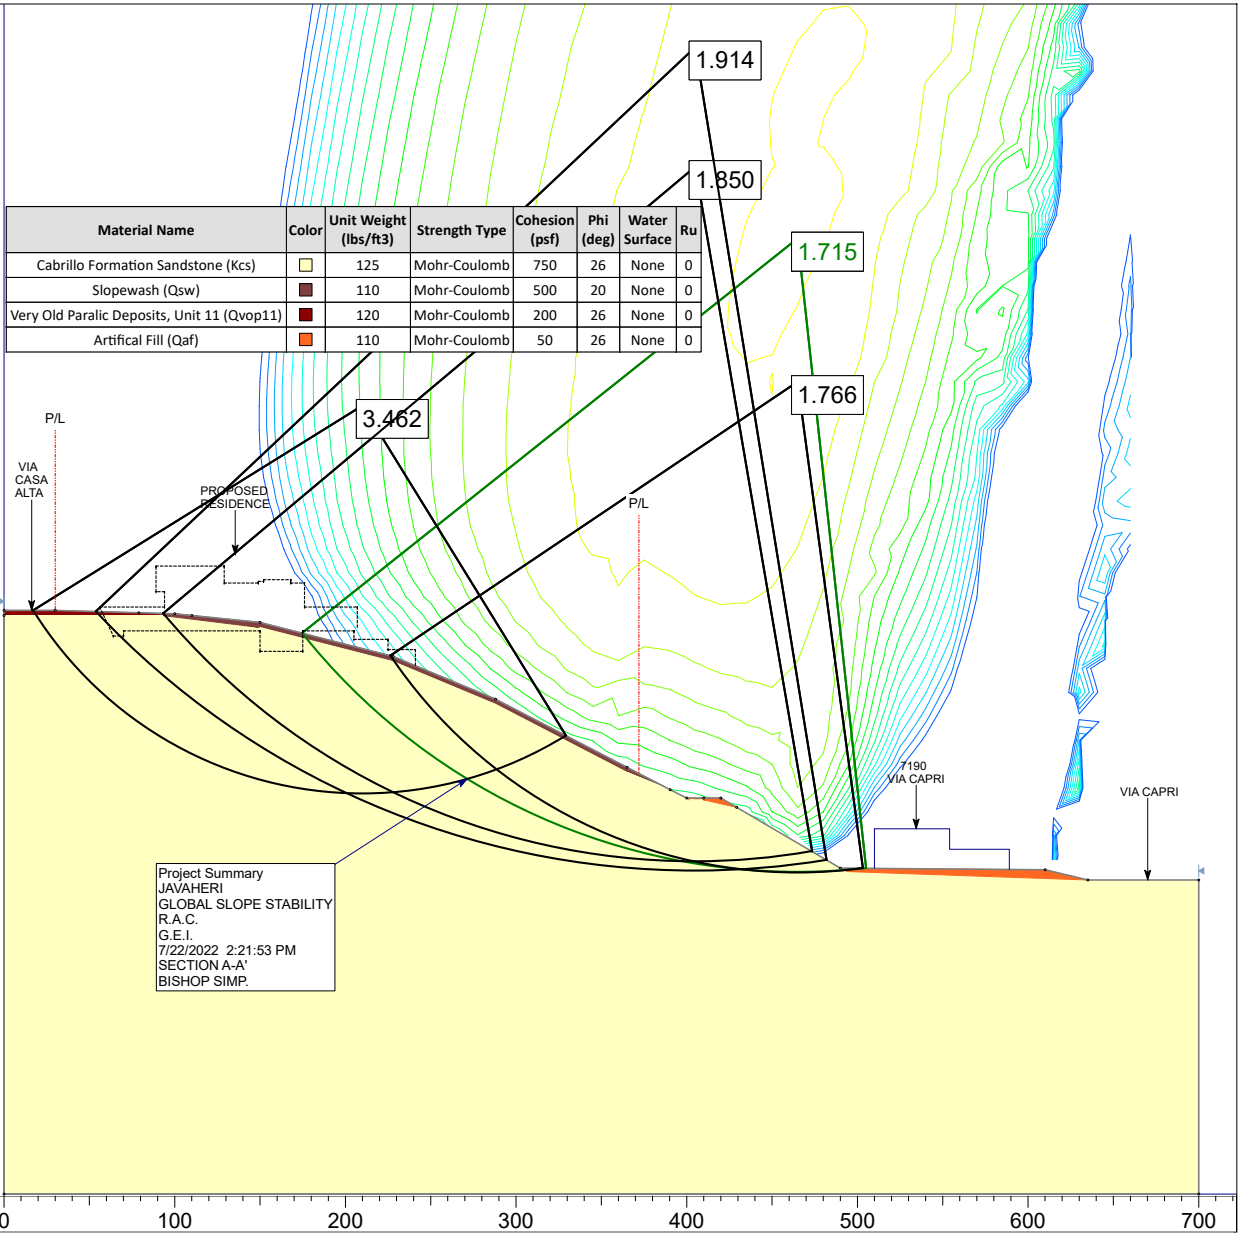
1.914

1.850

1.715

1.766

3.462

| Material Name | Color | Unit Weight (lbs/ft3) | Strength Type | Cohesion (psf) | Phi (deg) | Water Surface | Ru |
|---|---|---|---|---|---|---|---|
| Cabrillo Formation Sandstone (Kcs) | | 125 | Mohr-Coulomb | 750 | 26 | None | 0 |
| Slopewash (Qsw) | | 110 | Mohr-Coulomb | 500 | 20 | None | 0 |
| Very Old Paralic Deposits, Unit 11 (Qvop11) | | 120 | Mohr-Coulomb | 200 | 26 | None | 0 |
| Artifical Fill (Qaf) | | 110 | Mohr-Coulomb | 50 | 26 | None | 0 |

P/L

VIA CASA ALTA

PROPOSED RESIDENCE

P/L

7190 VIA CAPRI

VIA CAPRI

Project Summary
JAVAHERI
GLOBAL SLOPE STABILITY
R.A.C.
G.E.I.
7/22/2022 2:21:53 PM
SECTION A-A'
BISHOP SIMP.

0 100 200 300 400 500 600 700